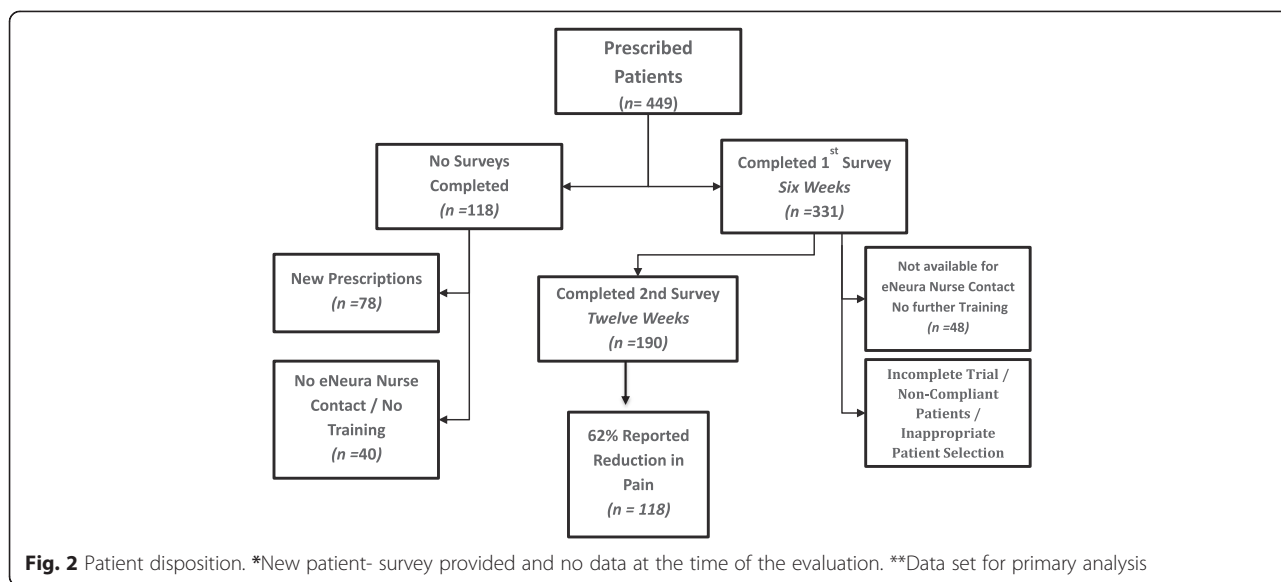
Prescribed Patients
(n= 449)

No Surveys Completed
(n =118)

Completed 1$^{st}$ Survey
Six Weeks
(n =331)

New Prescriptions
(n =78)

No eNeura Nurse Contact / No Training
(n =40)

Completed 2nd Survey
Twelve Weeks
(n =190)

62% Reported Reduction in Pain
(n = 118)

Not available for eNeura Nurse Contact
No further Training
(n =48)

Incomplete Trial / Non-Compliant Patients / Inappropriate Patient Selection

Fig. 2 Patient disposition. *New patient- survey provided and no data at the time of the evaluation. **Data set for primary analysis